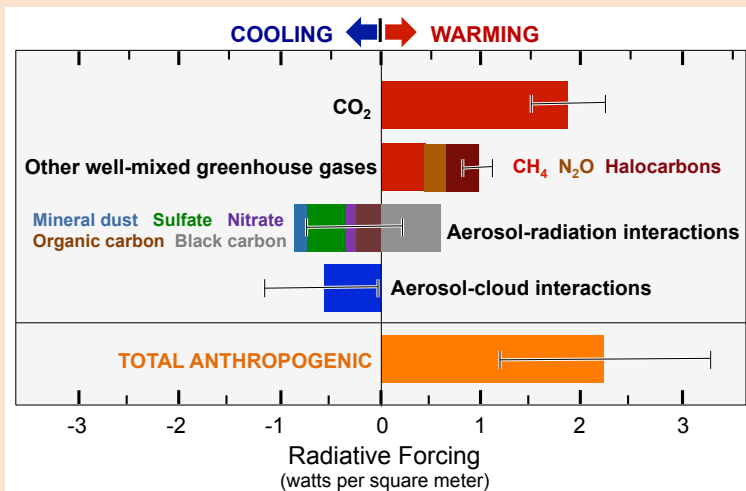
COOLING WARMING

$CO_2$

Other well-mixed greenhouse gases

$CH_4$ $N_2O$ Halocarbons

Mineral dust Sulfate Nitrate
Organic carbon Black carbon

Aerosol-radiation interactions

Aerosol-cloud interactions

TOTAL ANTHROPOGENIC

-3 -2 -1 0 1 2 3

Radiative Forcing
(watts per square meter)